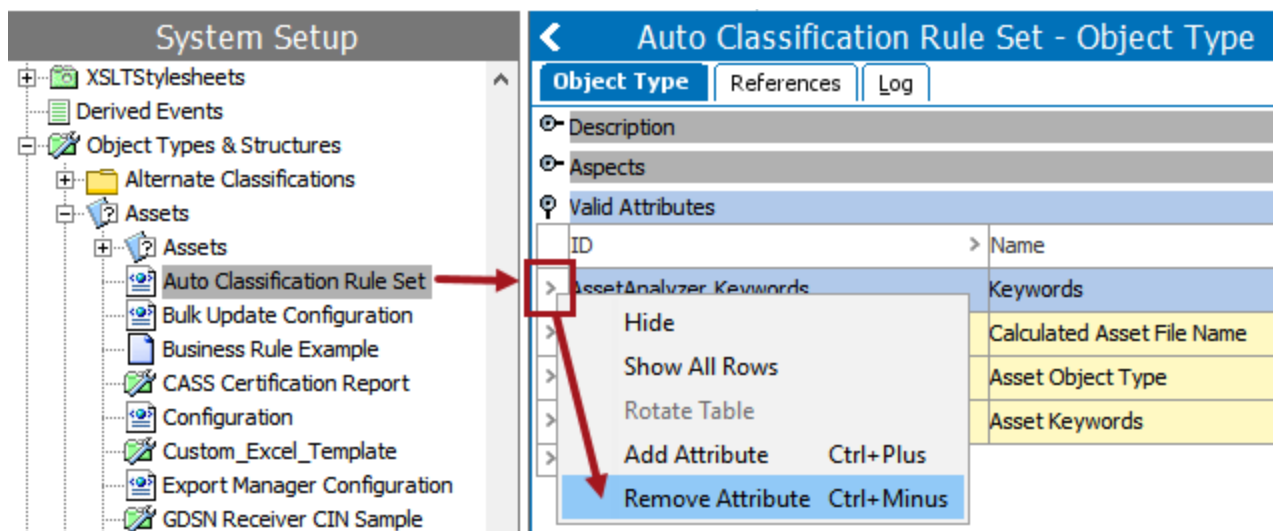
System Setup

XSLTStylesheets
Derived Events
Object Types & Structures
Alternate Classifications
Assets
Assets
Auto Classification Rule Set
Bulk Update Configuration
Business Rule Example
CASS Certification Report
Configuration
Custom_Excel_Template
Export Manager Configuration
GDSN Receiver CIN Sample

Auto Classification Rule Set - Object Type

Object Type | References | Log

Description
Aspects
Valid Attributes

| ID | Name |
|---|---|
| AssetAnalyzer_Keywords | Keywords |
| | Calculated Asset File Name |
| | Asset Object Type |
| | Asset Keywords |

Hide
Show All Rows
Rotate Table
Add Attribute Ctrl+Plus
Remove Attribute Ctrl+Minus